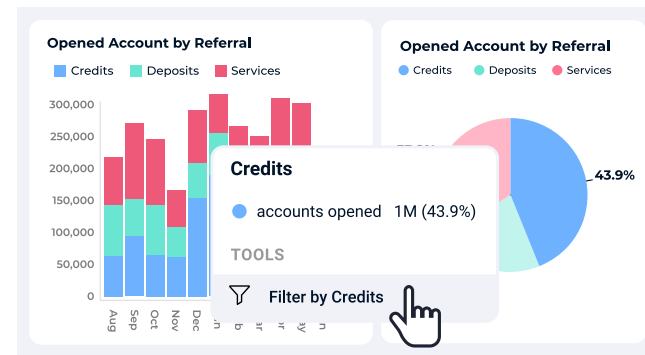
Opened Account by Referral

Credits Deposits Services

300,000
250,000
200,000
150,000
100,000
50,000
0

Aug
Sep
Oct
Nov
Dec
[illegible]
b
ar
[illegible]
y
n

Opened Account by Referral

Credits Deposits Services

43.9%

Credits

accounts opened 1M (43.9%)

TOOLS

Filter by Credits